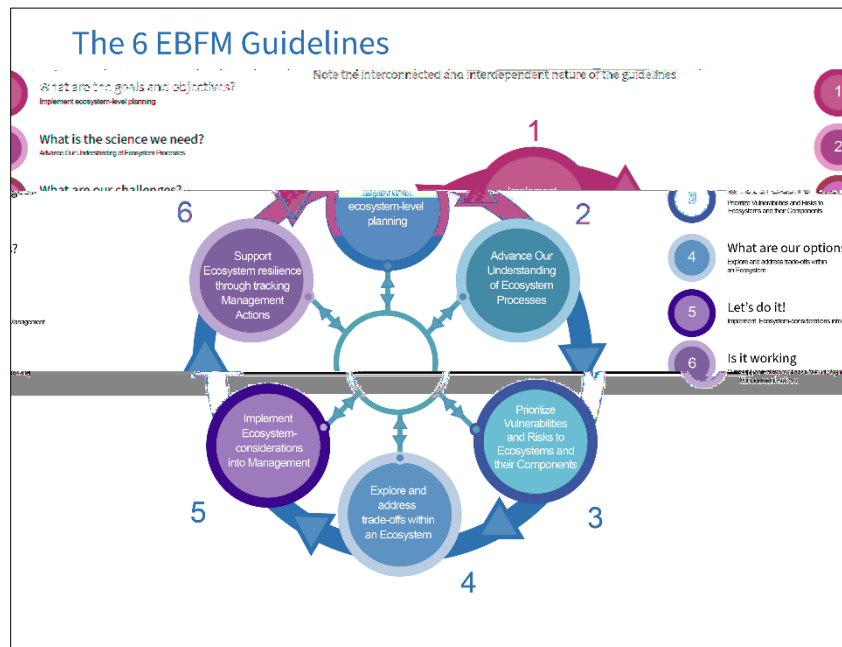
The 6 EBFM Guidelines

What are the goals and objectives?
Implement ecosystem-level planning

Note the interconnected and interdependent nature of the guidelines

What is the science we need?
Advance Our Understanding of Ecosystem Processes

What are our challenges?

1

Implement ecosystem-level planning

6

2

Support Ecosystem resilience through tracking Management Actions

Advance Our Understanding of Ecosystem Processes

Prioritize Vulnerabilities and Risks to Ecosystems and their Components

Implement Ecosystem-considerations into Management

Explore and address trade-offs within an Ecosystem

5

3

4

1

2

3

Prioritize Vulnerabilities and Risks to Ecosystems and their Components

4

What are our options
Explore and address trade-offs within an Ecosystem

5

Let's do it!
Implement Ecosystem-considerations into

6

Is it working
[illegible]

?

Management